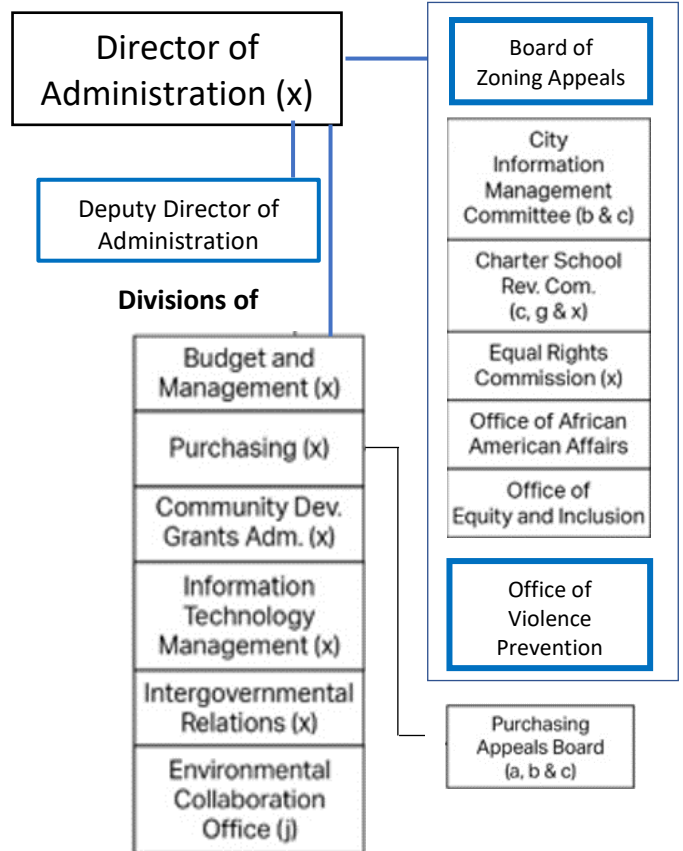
Director of Administration (x)

Board of Zoning Appeals

City Information Management Committee (b & c)

Charter School Rev. Com. (c, g & x)

Equal Rights Commission (x)

Office of African American Affairs

Office of Equity and Inclusion

Office of Violence Prevention

Deputy Director of Administration

Divisions of

Budget and Management (x)

Purchasing (x)

Community Dev. Grants Adm. (x)

Information Technology Management (x)

Intergovernmental Relations (x)

Environmental Collaboration Office (j)

Purchasing Appeals Board (a, b & c)